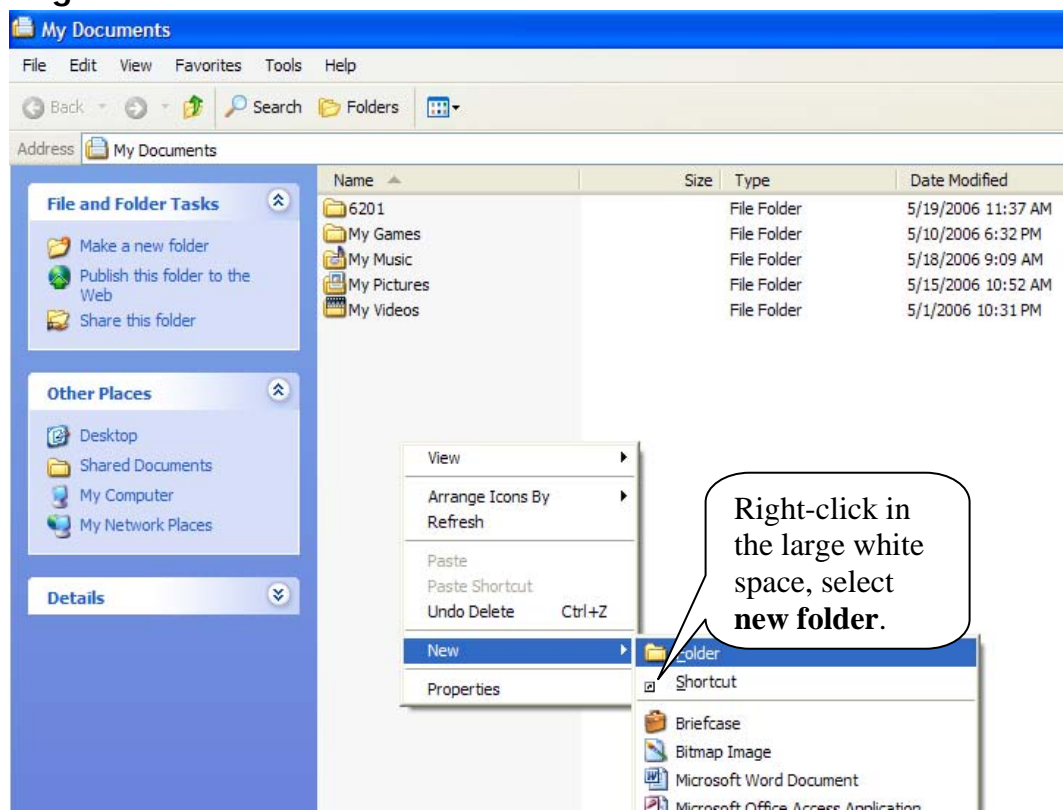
My Documents

File Edit View Favorites Tools Help

Back Search Folders

Address My Documents

File and Folder Tasks

Make a new folder
Publish this folder to the Web
Share this folder

Other Places

Desktop
Shared Documents
My Computer
My Network Places

Details

| Name | Size | Type | Date Modified |
|---|---|---|---|
| 6201 | | File Folder | 5/19/2006 11:37 AM |
| My Games | | File Folder | 5/10/2006 6:32 PM |
| My Music | | File Folder | 5/18/2006 9:09 AM |
| My Pictures | | File Folder | 5/15/2006 10:52 AM |
| My Videos | | File Folder | 5/1/2006 10:31 PM |

View
Arrange Icons By
Refresh
Paste
Paste Shortcut
Undo Delete Ctrl+Z
New
Properties

Folder
Shortcut
Briefcase
Bitmap Image
Microsoft Word Document
Microsoft Office Access Application

Right-click in the large white space, select **new folder**.